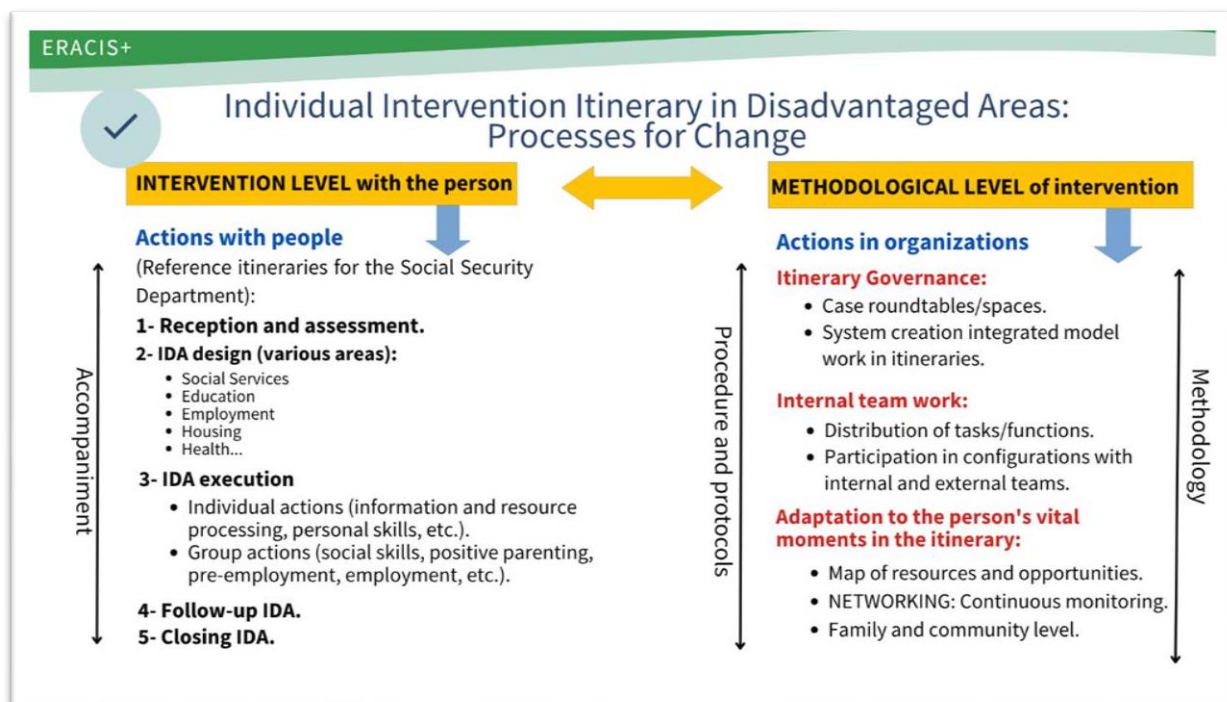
ERACIS+

Individual Intervention Itinerary in Disadvantaged Areas: Processes for Change

INTERVENTION LEVEL with the person

METHODOLOGICAL LEVEL of intervention

Actions with people

(Reference itineraries for the Social Security Department):

1- Reception and assessment.

2- IDA design (various areas):

- Social Services
- Education
- Employment
- Housing
- Health...

3- IDA execution

- Individual actions (information and resource processing, personal skills, etc.).
- Group actions (social skills, positive parenting, pre-employment, employment, etc.).

4- Follow-up IDA.

5- Closing IDA.

Accompaniment

Procedure and protocols

Actions in organizations

Itinerary Governance:

- Case roundtables/spaces.
- System creation integrated model work in itineraries.

Internal team work:

- Distribution of tasks/functions.
- Participation in configurations with internal and external teams.

Adaptation to the person's vital moments in the itinerary:

- Map of resources and opportunities.
- NETWORKING: Continuous monitoring.
- Family and community level.

Methodology